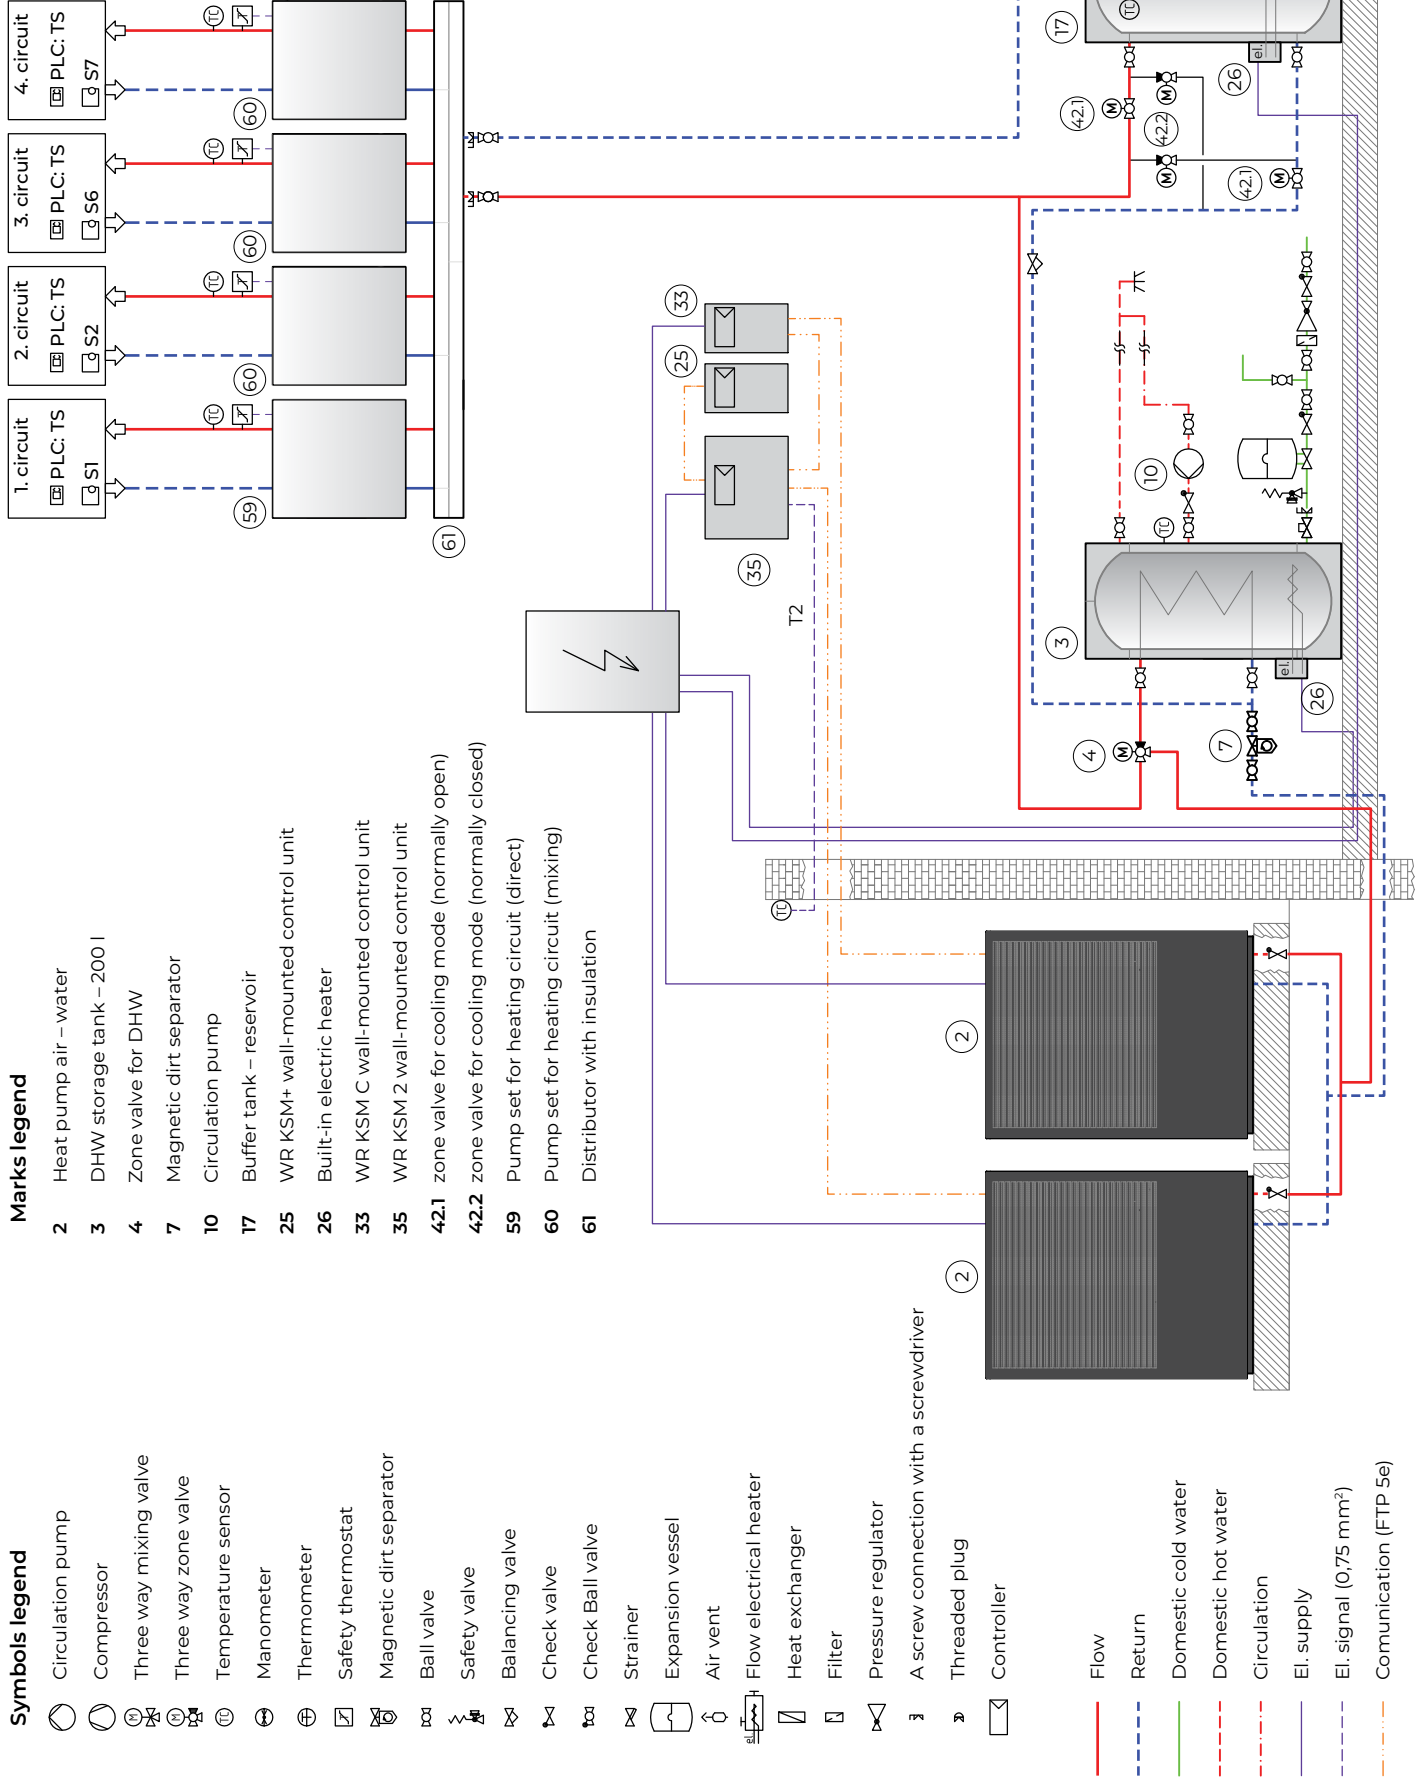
1. circuit
PLC: TS
S1

2. circuit
PLC: TS
S2

3. circuit
PLC: TS
S6

4. circuit
PLC: TS
S7

59
60
60
60
61
17
26
42.1
42.2
42.1
33
25
10
35
T2
3
26
4
7
2
2
TC
el.

Marks legend
2 Heat pump air – water
3 DHW storage tank – 200 l
4 Zone valve for DHW
7 Magnetic dirt separator
10 Circulation pump
17 Buffer tank – reservoir
25 WR KSM+ wall-mounted control unit
26 Built-in electric heater
33 WR KSM C wall-mounted control unit
35 WR KSM 2 wall-mounted control unit
42.1 zone valve for cooling mode (normally open)
42.2 zone valve for cooling mode (normally closed)
59 Pump set for heating circuit (direct)
60 Pump set for heating circuit (mixing)
61 Distributor with insulation

Symbols legend
Circulation pump
Compressor
Three way mixing valve
Three way zone valve
Temperature sensor
Manometer
Thermometer
Safety thermostat
Magnetic dirt separator
Ball valve
Safety valve
Balancing valve
Check valve
Check Ball valve
Strainer
Expansion vessel
Air vent
Flow electrical heater
Heat exchanger
Filter
Pressure regulator
A screw connection with a screwdriver
Threaded plug
Controller

Flow
Return
Domestic cold water
Domestic hot water
Circulation
El. supply
El. signal (0,75 mm$^2$)
Comunication (FTP 5e)